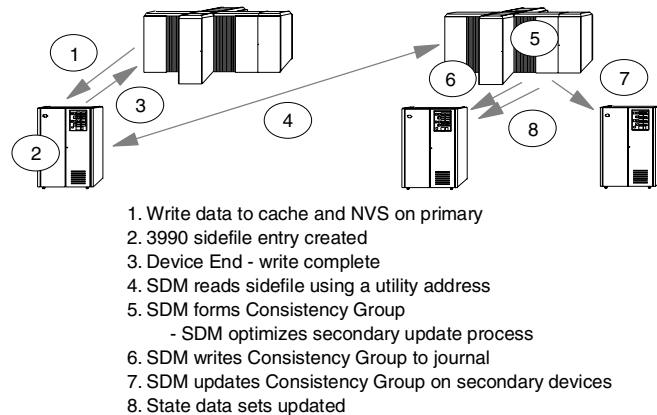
1

3

2

4

5

6

7

8

1. Write data to cache and NVS on primary
2. 3990 sidefile entry created
3. Device End - write complete
4. SDM reads sidefile using a utility address
5. SDM forms Consistency Group
- SDM optimizes secondary update process
6. SDM writes Consistency Group to journal
7. SDM updates Consistency Group on secondary devices
8. State data sets updated